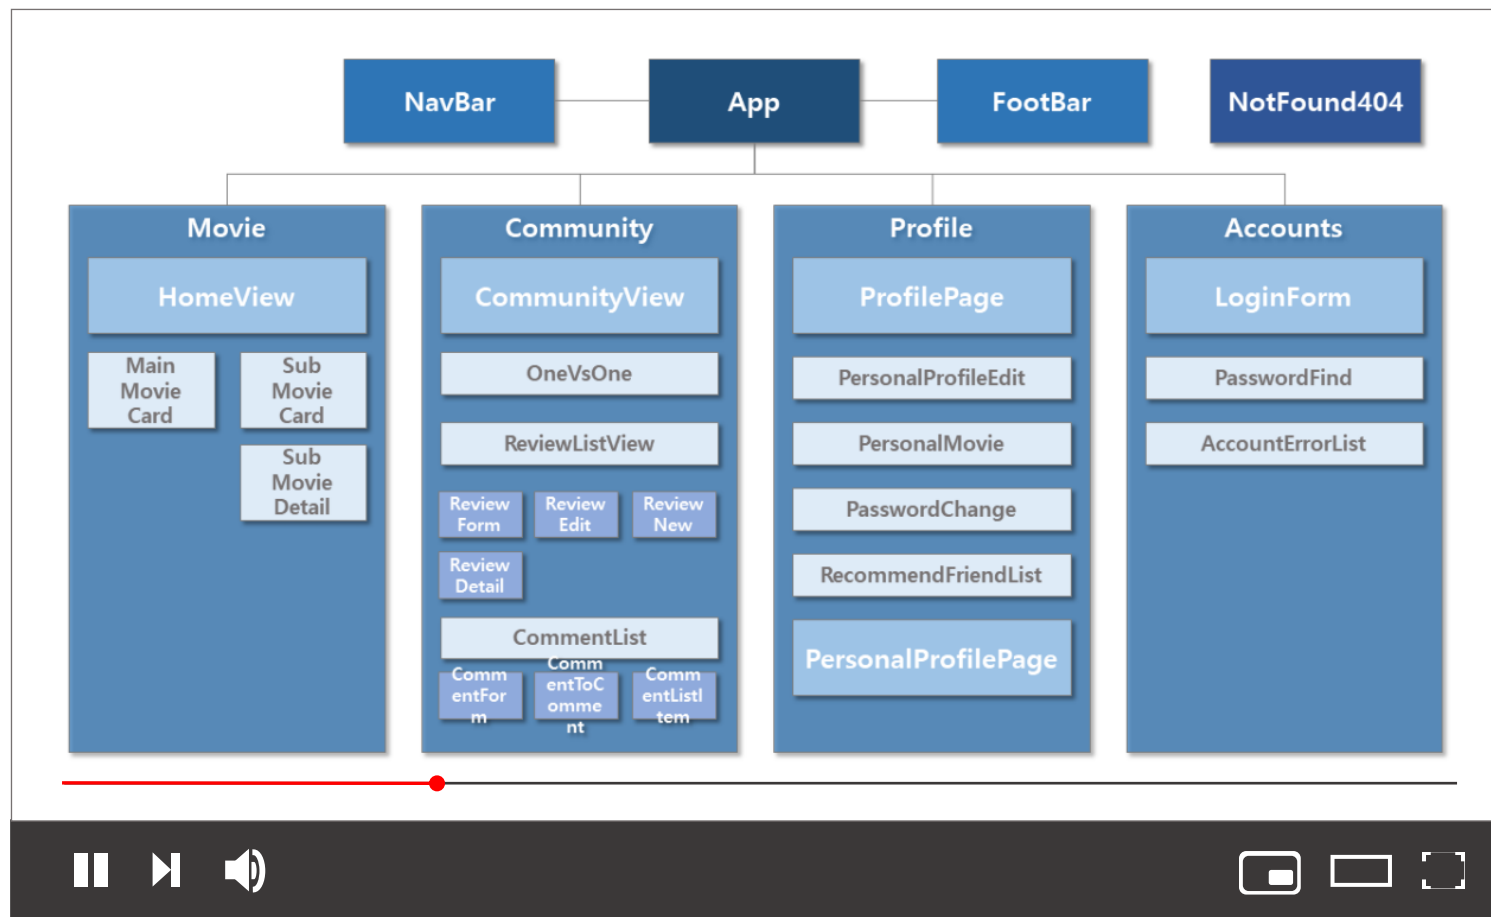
NavBar
App
FootBar
NotFound404

Movie
HomeView
Main Movie Card
Sub Movie Card
Sub Movie Detail

Community
CommunityView
OneVsOne
ReviewListView
Review Form
Review Edit
Review New
Review Detail
CommentList
CommentForm
CommentToComment
CommentListItem

Profile
ProfilePage
PersonalProfileEdit
PersonalMovie
PasswordChange
RecommendFriendList
PersonalProfilePage

Accounts
LoginForm
PasswordFind
AccountErrorList